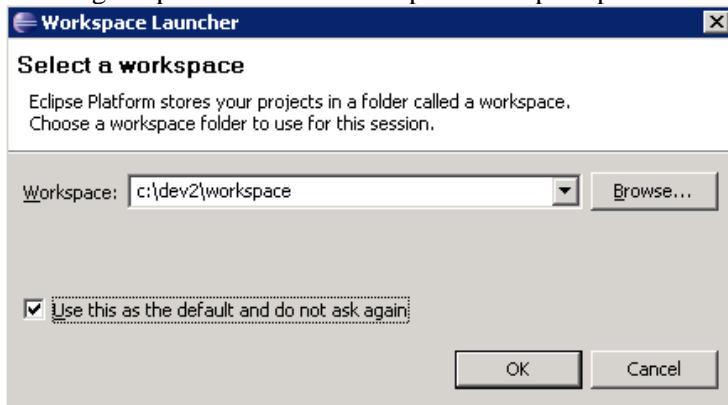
Workspace Launcher

Select a workspace

Eclipse Platform stores your projects in a folder called a workspace.
Choose a workspace folder to use for this session.

Workspace: c:\dev2\workspace

Browse...

Use this as the default and do not ask again

OK

Cancel